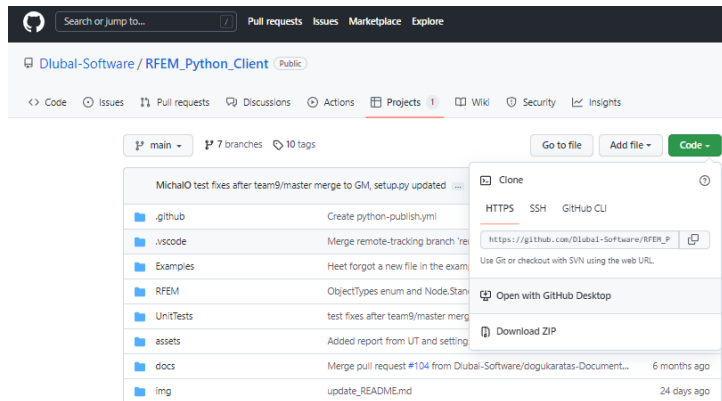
Search or jump to... / Pull requests Issues Marketplace Explore

Dlubal-Software / RFEM_Python_Client Public

Code Issues Pull requests Discussions Actions Projects 1 Wiki Security Insights

main 7 branches 10 tags

Go to file Add file Code

MichalO test fixes after team9/master merge to GM, setup.py updated ...

| .github | Create python-publish.yml | |
|---|---|---|
| .vscode | Merge remote-tracking branch 're | |
| Examples | Heet forgot a new file in the examp | |
| RFEM | ObjectTypes enum and Node.Stan | |
| UnitTests | test fixes after team9/master merg | |
| assets | Added report from UT and setting | |
| docs | Merge pull request #104 from Dlubal-Software/dogukaratas-Document... | 6 months ago |
| img | update_README.md | 24 days ago |

Clone

HTTPS SSH GitHub CLI

https://github.com/Dlubal-Software/RFEM_P

Use Git or checkout with SVN using the web URL.

Open with GitHub Desktop

Download ZIP